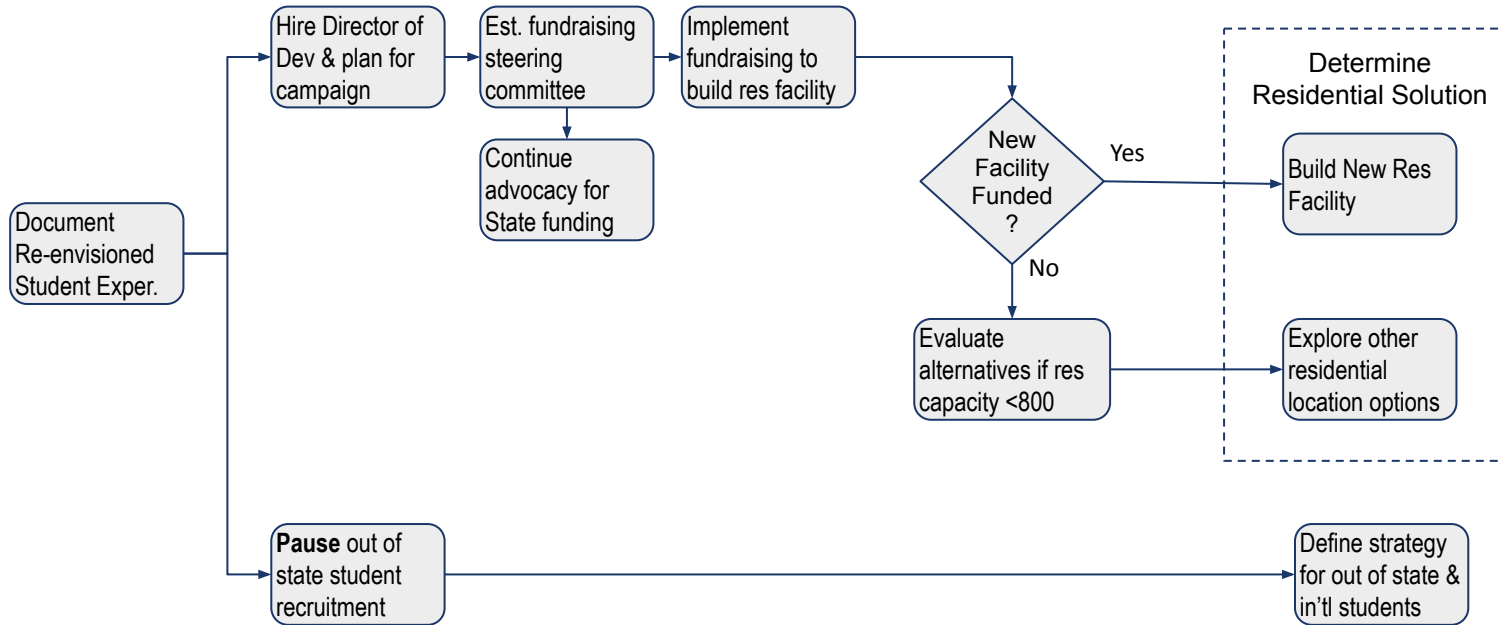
Document Re-envisioned Student Exper.

Hire Director of Dev & plan for campaign

Est. fundraising steering committee

Continue advocacy for State funding

Implement fundraising to build res facility

New Facility Funded ?

Yes

No

Evaluate alternatives if res capacity <800

Determine Residential Solution

Build New Res Facility

Explore other residential location options

**Pause** out of state student recruitment

Define strategy for out of state & in'tl students